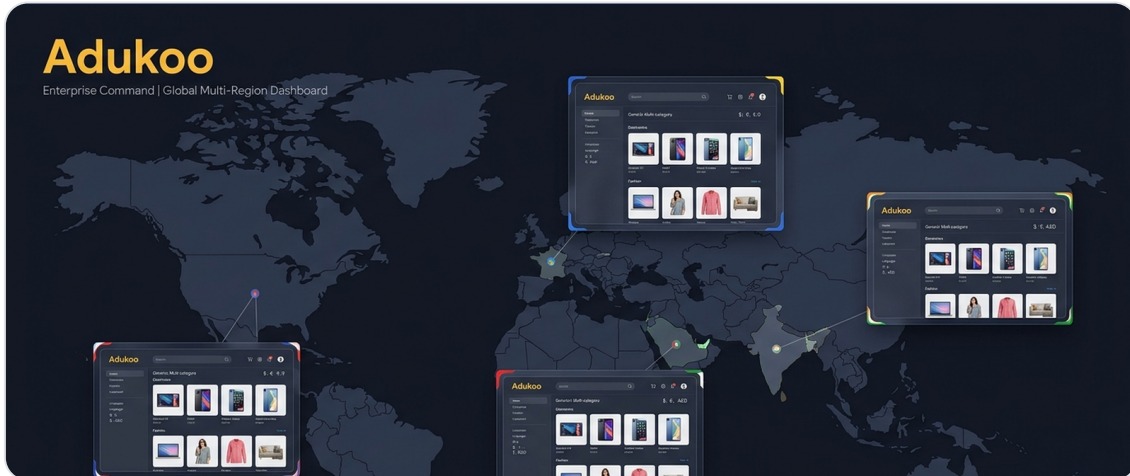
Adukoo
Enterprise Command | Global Multi-Region Dashboard

Adukoo
Search
Home
Generic Multi-category
$, €, £0
Electronics
Fashion

Adukoo
Search
Generic Multi-category
$, ₹, AED
Electronics
Fashion

Adukoo
Search
Generic Multi category
$, €, ₹
Electronics
Fashion

Adukoo
Search
Generic Multi-category
$, €, AED
Electronics
Fashion